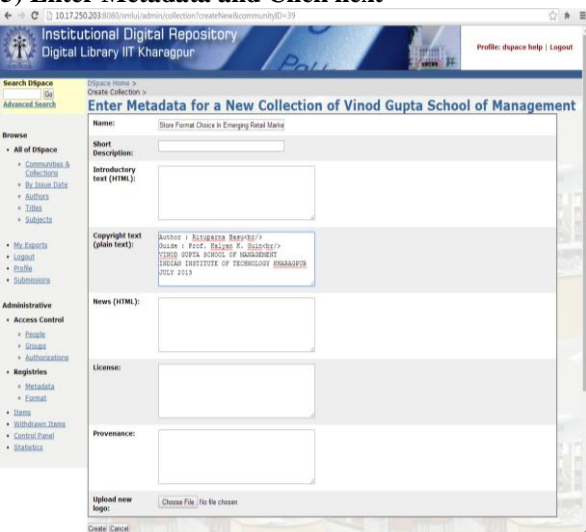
5) Enter Metadata and Click next

10.17.250.203:8080/xmlui/admin/collection?createNew&communityID=39

Institutional Digital Repository
Digital Library IIT Kharagpur

Profile: dspace help | Logout

Search DSpace
Go
Advanced Search

Browse
• All of DSpace
◦ Communities & Collections
◦ By Issue Date
◦ Authors
◦ Titles
◦ Subjects

• My Exports
• Logout
• Profile
• Submissions

Administrative
• Access Control
◦ People
◦ Groups
◦ Authorizations
• Registries
◦ Metadata
◦ Format
• Items
• Withdrawn Items
• Control Panel
• Statistics

DSpace Home >
Create Collection >

Enter Metadata for a New Collection of Vinod Gupta School of Management

| Name: | Store Format Choice In Emerging Retail Marke |
|---|---|
| Short Description: | |
| Introductory text (HTML): | |
| Copyright text (plain text): | Author : Rituparna Basu<br/> Guide : Prof. Kalyan K. Guin<br/> VINOD GUPTA SCHOOL OF MANAGEMENT INDIAN INSTITUTE OF TECHNOLOGY KHARAGPUR JULY 2013 |
| News (HTML): | |
| License: | |
| Provenance: | |
| Upload new logo: | Choose File No file chosen |

Create Cancel